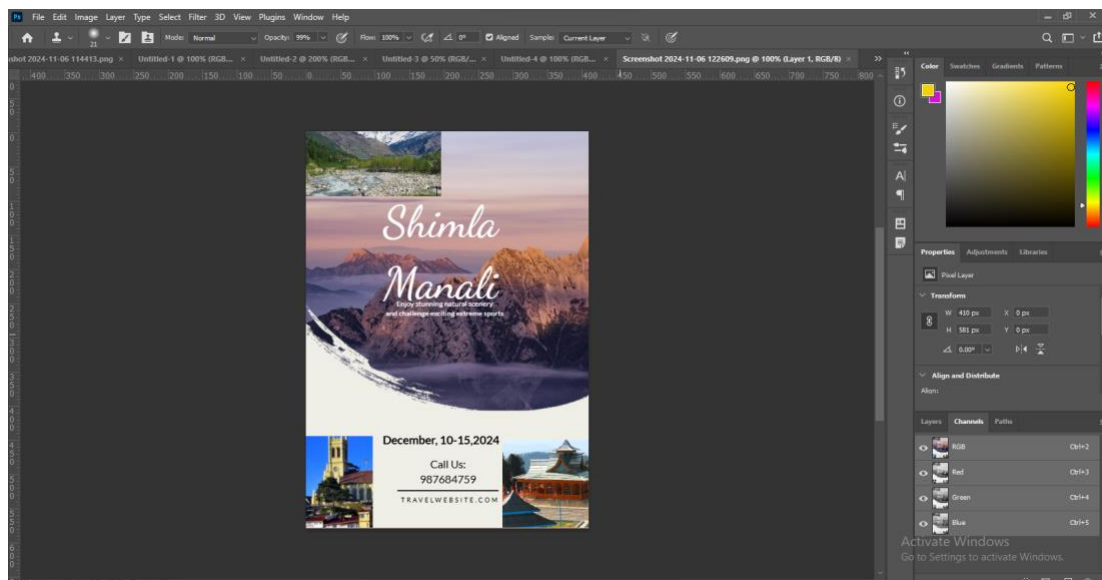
Ps File Edit Image Layer Type Select Filter 3D View Plugins Window Help

Mode: Normal Opacity: 99% Flow: 100% 0° Aligned Sample: Current Layer

hot 2024-11-06 114413.png × Untitled-1 @ 100% (RGB... × Untitled-2 @ 200% (RGB... × Untitled-3 @ 50% (RGB/... × Untitled-4 @ 100% (RGB... × Screenshot 2024-11-06 122609.png @ 100% (Layer 1, RGB/8) ×

400 350 300 250 200 150 100 50 0 50 100 150 200 250 300 350 400 450 500 550 600 650 700 750 800

Shimla

Manali

Enjoy stunning natural scenery and challenge exciting extreme sports

December, 10-15,2024

Call Us:
987684759

TRAVELWEBSITE.COM

Color Swatches Gradients Patterns

Properties Adjustments Libraries

Pixel Layer

Transform

W 410 px X 0 px
H 581 px Y 0 px
0.00°

Align and Distribute

Align:

Layers Channels Paths

RGB Ctrl+2
Red Ctrl+3
Green Ctrl+4
Blue Ctrl+5

Activate Windows
Go to Settings to activate Windows.